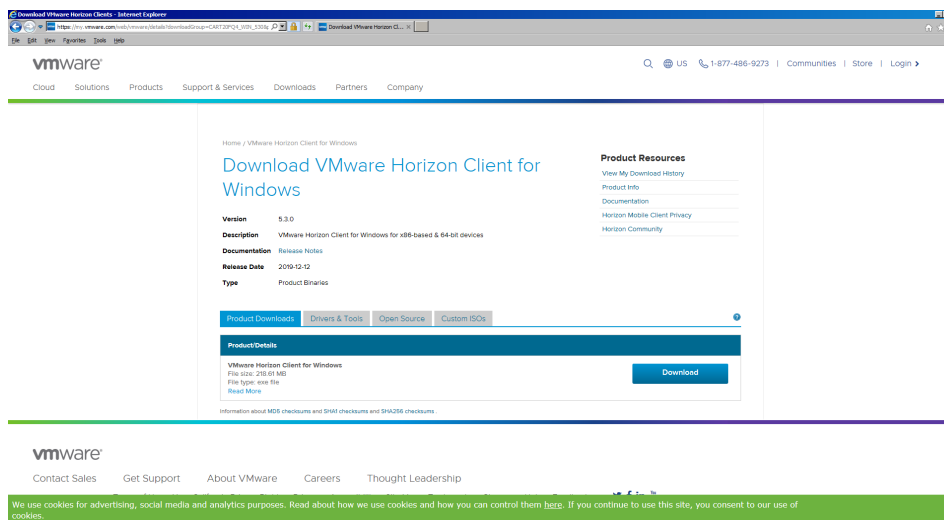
Download VMware Horizon Clients - Internet Explorer

https://my.vmware.com/web/vmware/details?downloadGroup=CART20FQ4_WIN_530&p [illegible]

Download VMware Horizon Cl... ×

File Edit View Favorites Tools Help

vmware

US 1-877-486-9273 | Communities | Store | Login

Cloud Solutions Products Support & Services Downloads Partners Company

Home / VMware Horizon Client for Windows

Download VMware Horizon Client for Windows

| | |
|---|---|
| Version | 5.3.0 |
| Description | VMware Horizon Client for Windows for x86-based & 64-bit devices |
| Documentation | Release Notes |
| Release Date | 2019-12-12 |
| Type | Product Binaries |

Product Resources
View My Download History
Product Info
Documentation
Horizon Mobile Client Privacy
Horizon Community

Product Downloads Drivers & Tools Open Source Custom ISOs

Product/Details

VMware Horizon Client for Windows
File size: 218.61 MB
File type: exe file
Read More

Download

Information about MD5 checksums and SHA1 checksums and SHA256 checksums

vmware

Contact Sales Get Support About VMware Careers Thought Leadership

We use cookies for advertising, social media and analytics purposes. Read about how we use cookies and how you can control them here. If you continue to use this site, you consent to our use of cookies.